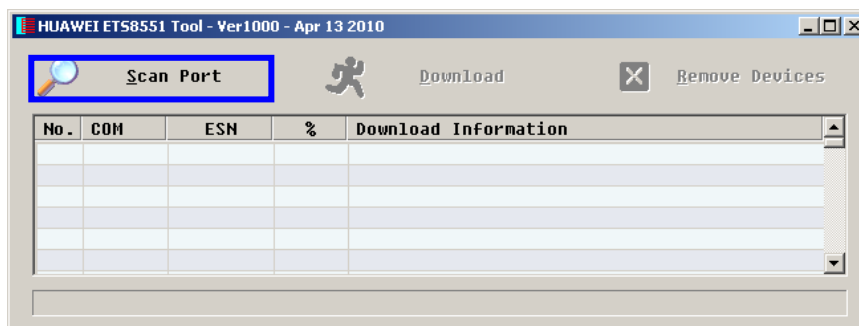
HUAWEI ETS8551 Tool - Ver1000 - Apr 13 2010

Scan Port

Download

Remove Devices

| No. | COM | ESN | % | Download Information |
|---|---|---|---|---|
| | | | | |
| | | | | |
| | | | | |
| | | | | |
| | | | | |
| | | | | |